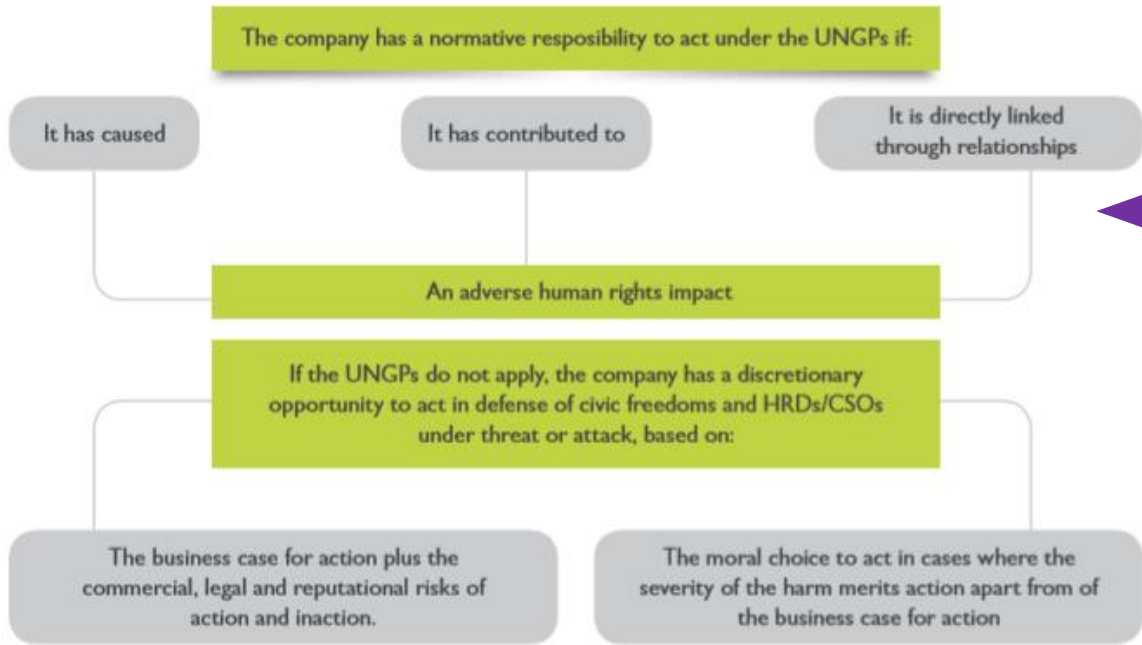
The company has a normative resposibility to act under the UNGPs if:

It has caused

It has contributed to

It is directly linked through relationships

An adverse human rights impact

If the UNGPs do not apply, the company has a discretionary opportunity to act in defense of civic freedoms and HRDs/CSOs under threat or attack, based on:

The business case for action plus the commercial, legal and reputational risks of action and inaction.

The moral choice to act in cases where the severity of the harm merits action apart from of the business case for action